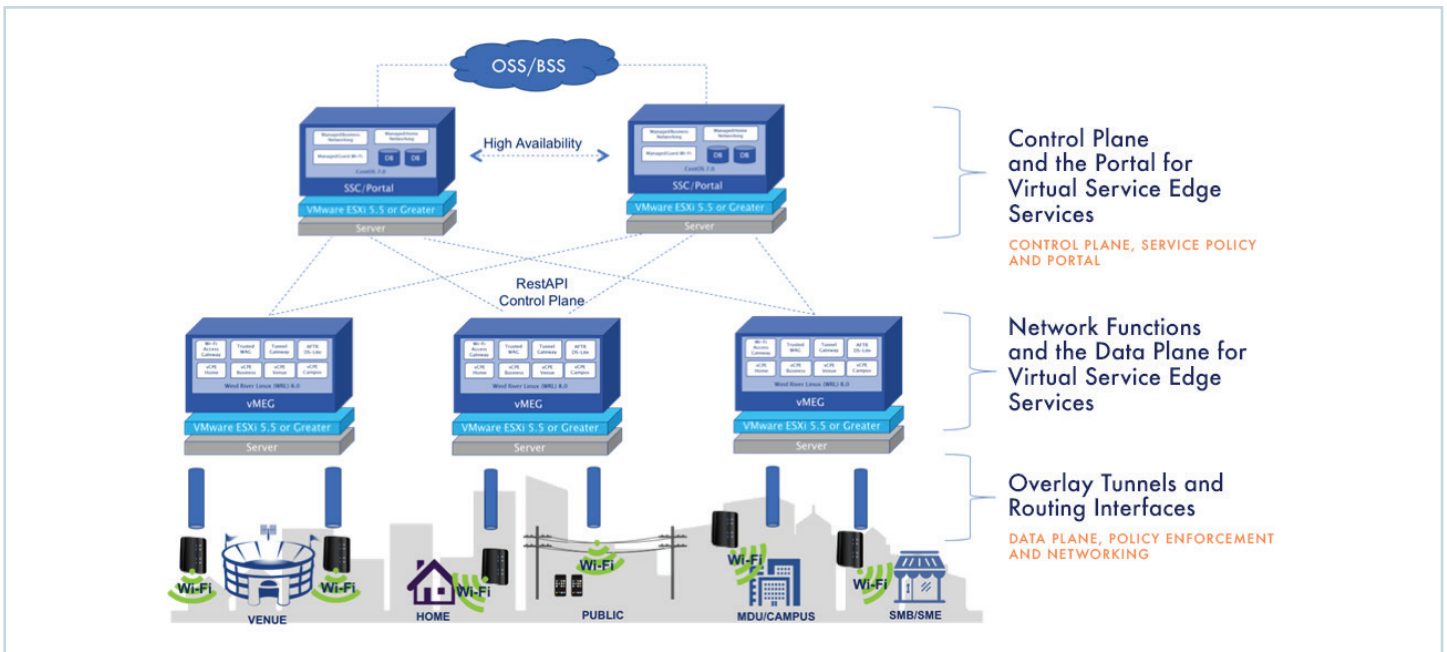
OSS/BSS

High Availability

Managed Business Networking
Managed Home Networking
Managed Carrier Wi-Fi
DB
DB
CentOS 7.0
SSC/Portal
VMware ESXi 5.5 or Greater
Server

Managed Business Networking
Managed Home Networking
Managed Carrier Wi-Fi
DB
DB
CentOS 7.0
SSC/Portal
VMware ESXi 5.5 or Greater
Server

Control Plane and the Portal for Virtual Service Edge Services

CONTROL PLANE, SERVICE POLICY AND PORTAL

RestAPI
Control Plane

Wi-Fi Access Gateway
Trusted WAG
Tunnel Gateway
AFTR DS-Lite
vCPE Home
vCPE Business
vCPE Venue
vCPE Campus
Wind River Linux (WRL) 8.0
vMEG
VMware ESXi 5.5 or Greater
Server

Wi-Fi Access Gateway
Trusted WAG
Tunnel Gateway
AFTR DS-Lite
vCPE Home
vCPE Business
vCPE Venue
vCPE Campus
Wind River Linux (WRL) 8.0
vMEG
VMware ESXi 5.5 or Greater
Server

Wi-Fi Access Gateway
Trusted WAG
Tunnel Gateway
AFTR DS-Lite
vCPE Home
vCPE Business
vCPE Venue
vCPE Campus
Wind River Linux (WRL) 8.0
vMEG
VMware ESXi 5.5 or Greater
Server

Network Functions and the Data Plane for Virtual Service Edge Services

Overlay Tunnels and Routing Interfaces

DATA PLANE, POLICY ENFORCEMENT AND NETWORKING

Wi-Fi
Wi-Fi
VENUE
Wi-Fi
HOME
Wi-Fi
PUBLIC
Wi-Fi
MDU/CAMPUS
Wi-Fi
SMB/SME